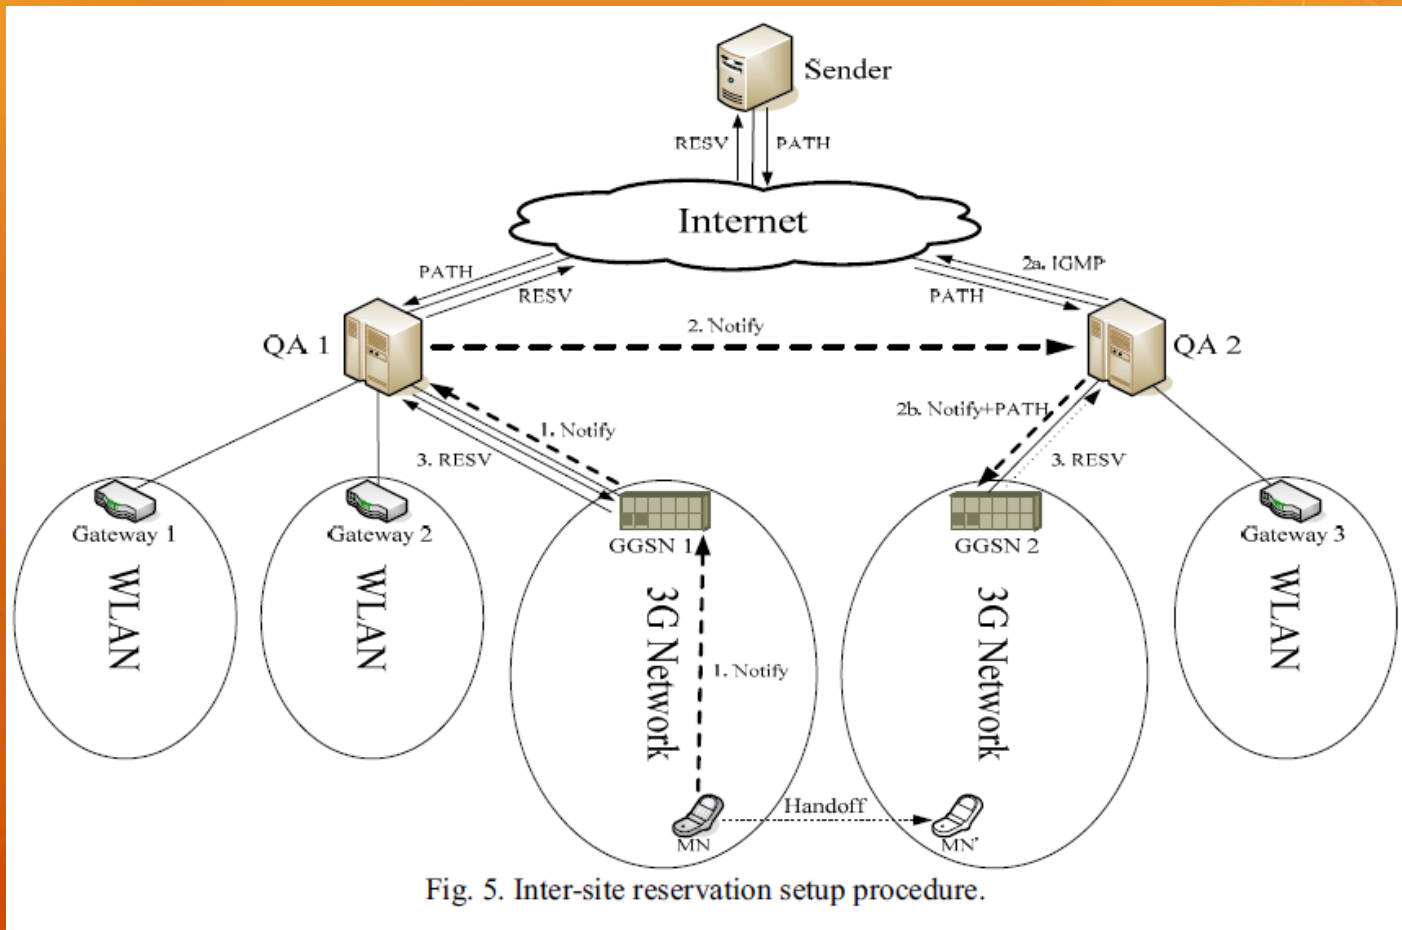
Sender

RESV

PATH

Internet

PATH

RESV

2a. IGMP

PATH

QA 1

2. Notify

QA 2

1. Notify

3. RESV

2b. Notify+PATH

3. RESV

Gateway 1

WLAN

Gateway 2

WLAN

GGSN 1

3G Network

1. Notify

GGSN 2

3G Network

Gateway 3

WLAN

Handoff

MN

MN'

Fig. 5. Inter-site reservation setup procedure.